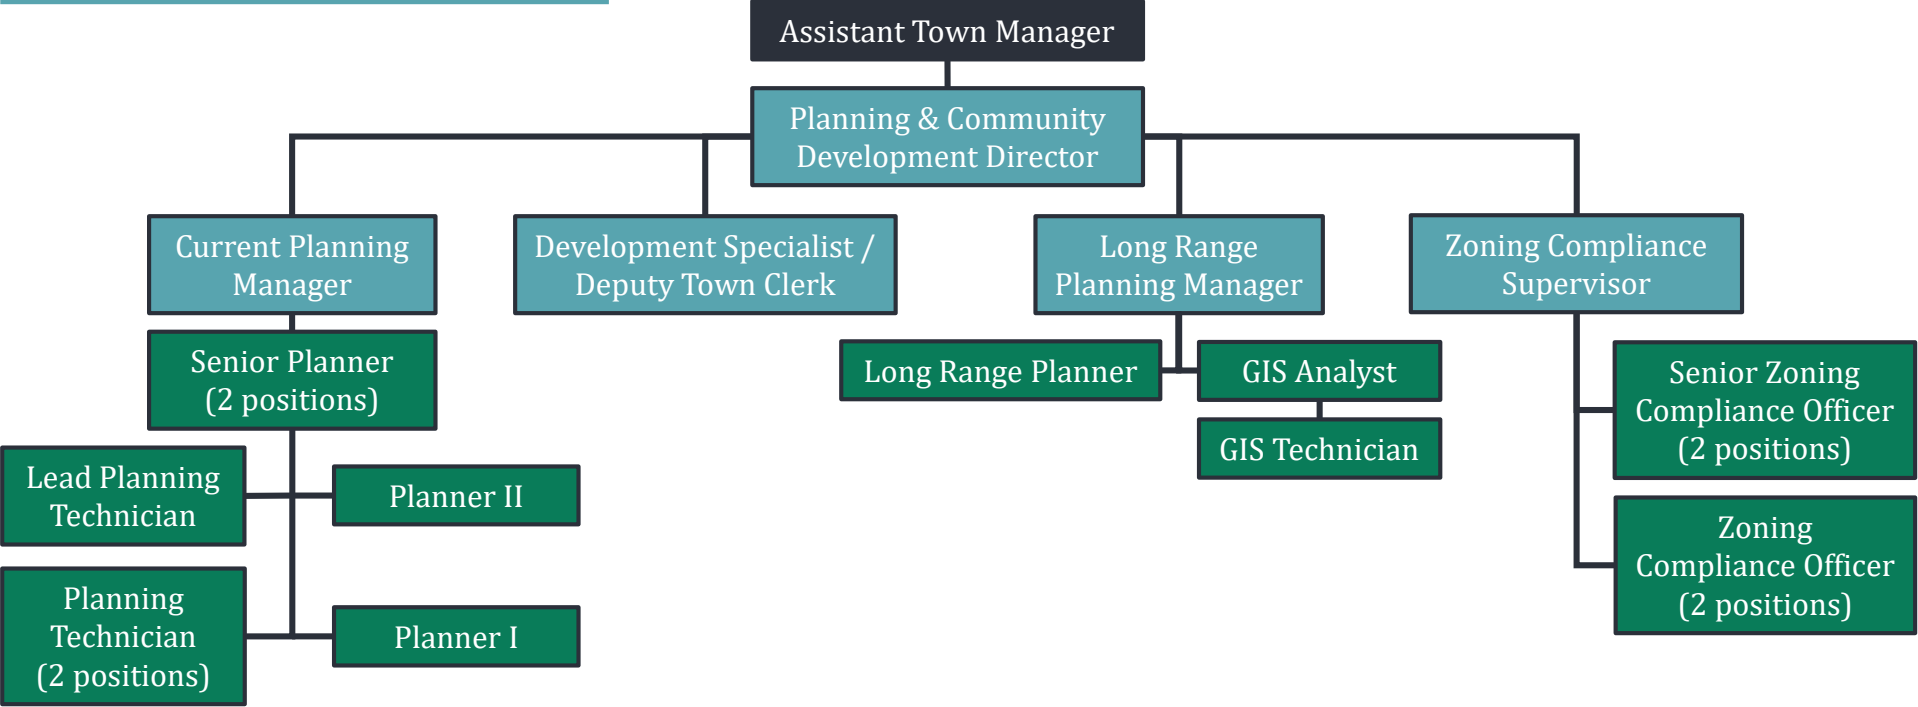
Assistant Town Manager

Planning & Community Development Director

Current Planning Manager

Development Specialist / Deputy Town Clerk

Long Range Planning Manager

Zoning Compliance Supervisor

Senior Planner (2 positions)

Long Range Planner

GIS Analyst

GIS Technician

Senior Zoning Compliance Officer (2 positions)

Lead Planning Technician

Planner II

Zoning Compliance Officer (2 positions)

Planning Technician (2 positions)

Planner I